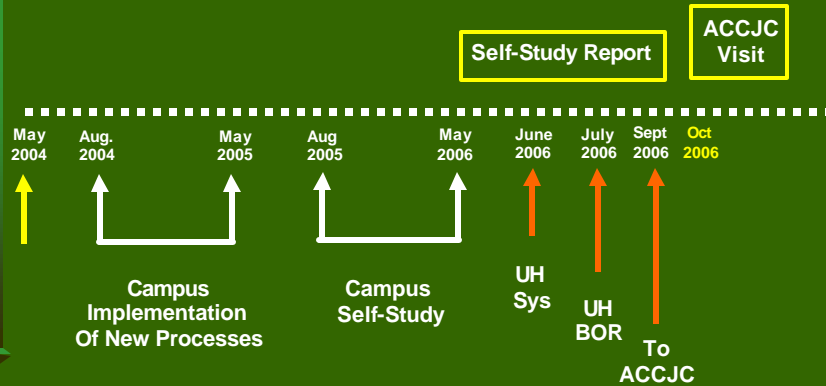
Self-Study Report

ACCJC Visit

May 2004

Aug. 2004

May 2005

Aug 2005

May 2006

June 2006

July 2006

Sept 2006

Oct 2006

Campus Implementation Of New Processes

Campus Self-Study

UH Sys

UH BOR

To ACCJC